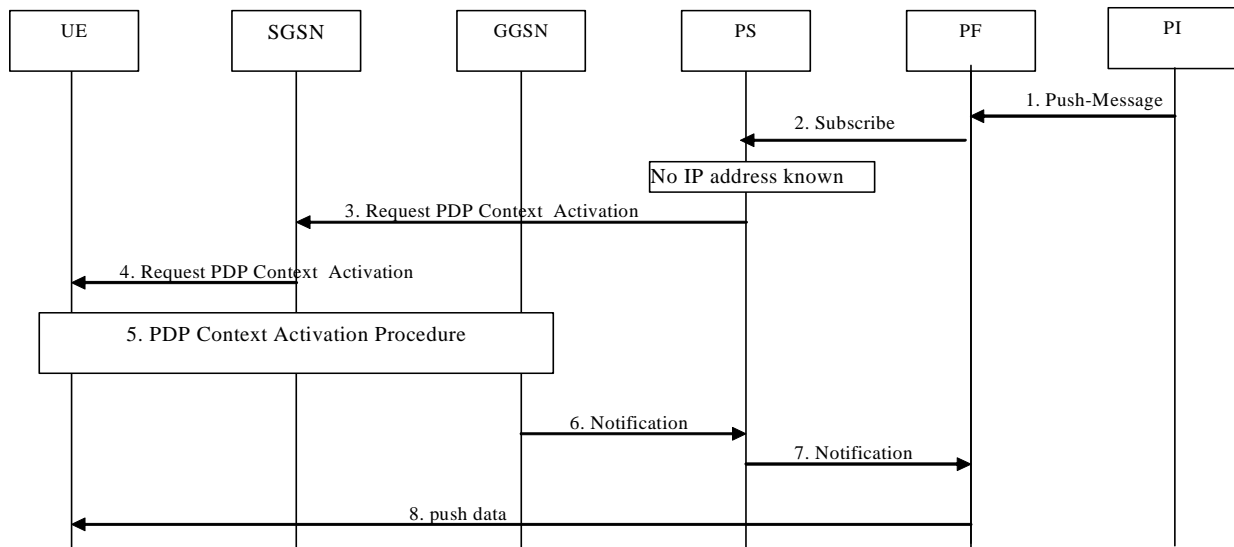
UE

SGSN

GGSN

PS

PF

PI

1. Push-Message

2. Subscribe

No IP address known

3. Request PDP Context Activation

4. Request PDP Context Activation

5. PDP Context Activation Procedure

6. Notification

7. Notification

8. push data